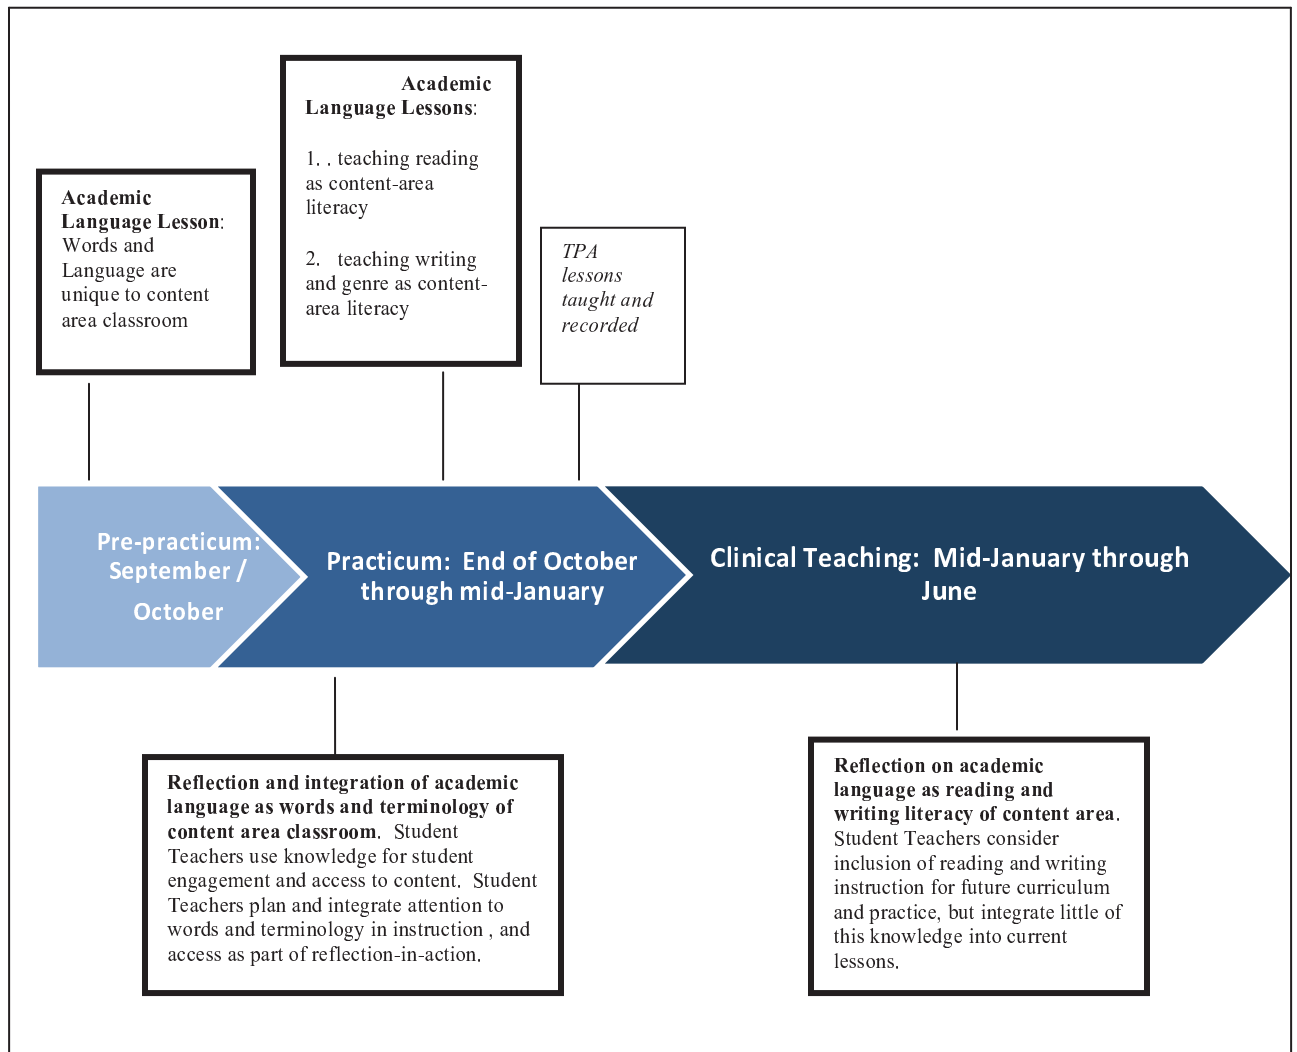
Academic Language Lesson: Words and Language are unique to content area classroom

Academic Language Lessons:

1. , teaching reading as content-area literacy

2. teaching writing and genre as content-area literacy

TPA lessons taught and recorded

Pre-practicum: September / October

Practicum: End of October through mid-January

Clinical Teaching: Mid-January through June

Reflection and integration of academic language as words and terminology of content area classroom. Student Teachers use knowledge for student engagement and access to content. Student Teachers plan and integrate attention to words and terminology in instruction , and access as part of reflection-in-action.

Reflection on academic language as reading and writing literacy of content area. Student Teachers consider inclusion of reading and writing instruction for future curriculum and practice, but integrate little of this knowledge into current lessons.